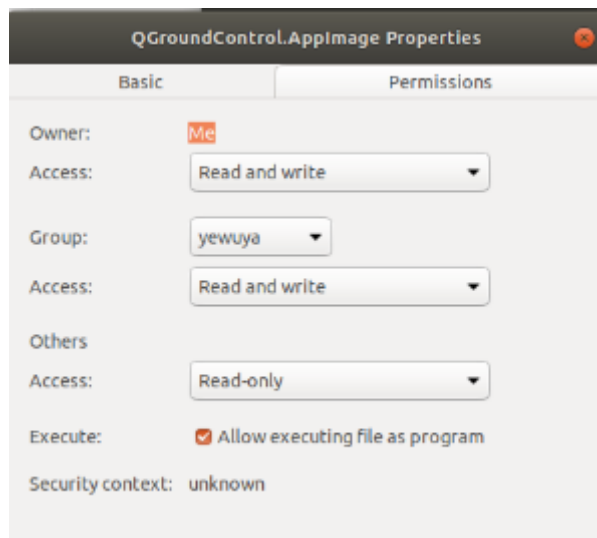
QGroundControl.AppImage Properties

Basic

Permissions

Owner: Me

Access: Read and write

Group: yewuya

Access: Read and write

Others

Access: Read-only

Execute: Allow executing file as program

Security context: unknown